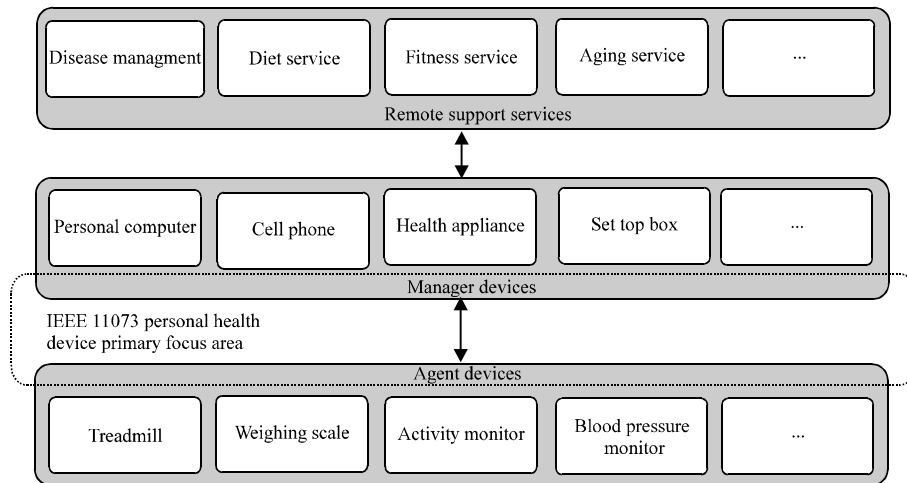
Disease managment

Diet service

Fitness service

Aging service

...

Remote support services

Personal computer

Cell phone

Health appliance

Set top box

...

Manager devices

IEEE 11073 personal health device primary focus area

Agent devices

Treadmill

Weighing scale

Activity monitor

Blood pressure monitor

...